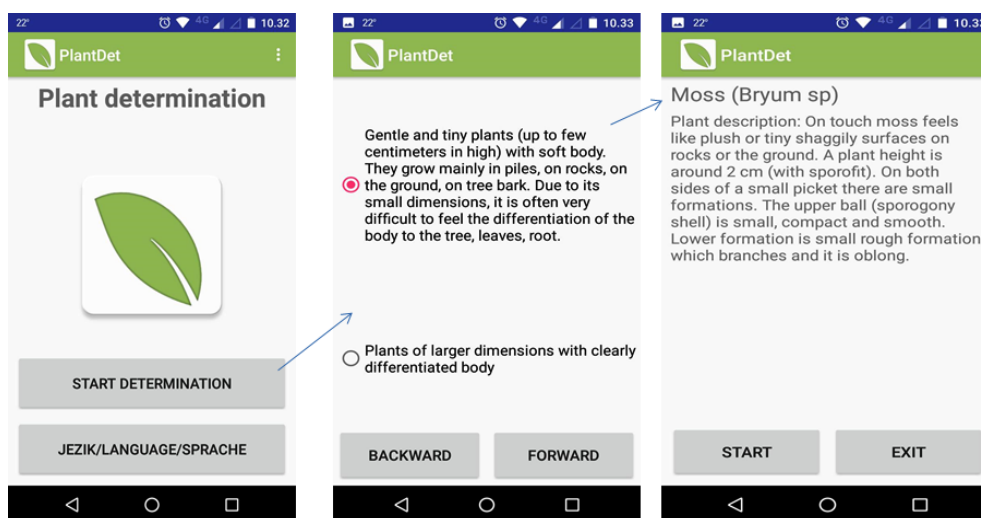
22° 4G 10.32

PlantDet

Plant determination

START DETERMINATION

JEZIK/LANGUAGE/SPRACHE

22° 4G 10.33

PlantDet

Gentle and tiny plants (up to few centimeters in high) with soft body. They grow mainly in piles, on rocks, on the ground, on tree bark. Due to its small dimensions, it is often very difficult to feel the differentiation of the body to the tree, leaves, root.

Plants of larger dimensions with clearly differentiated body

BACKWARD

FORWARD

22° 4G 10.3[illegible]

PlantDet

Moss (Bryum sp)

Plant description: On touch moss feels like plush or tiny shaggily surfaces on rocks or the ground. A plant height is around 2 cm (with sporofit). On both sides of a small picket there are small formations. The upper ball (sporogony shell) is small, compact and smooth. Lower formation is small rough formation which branches and it is oblong.

START

EXIT